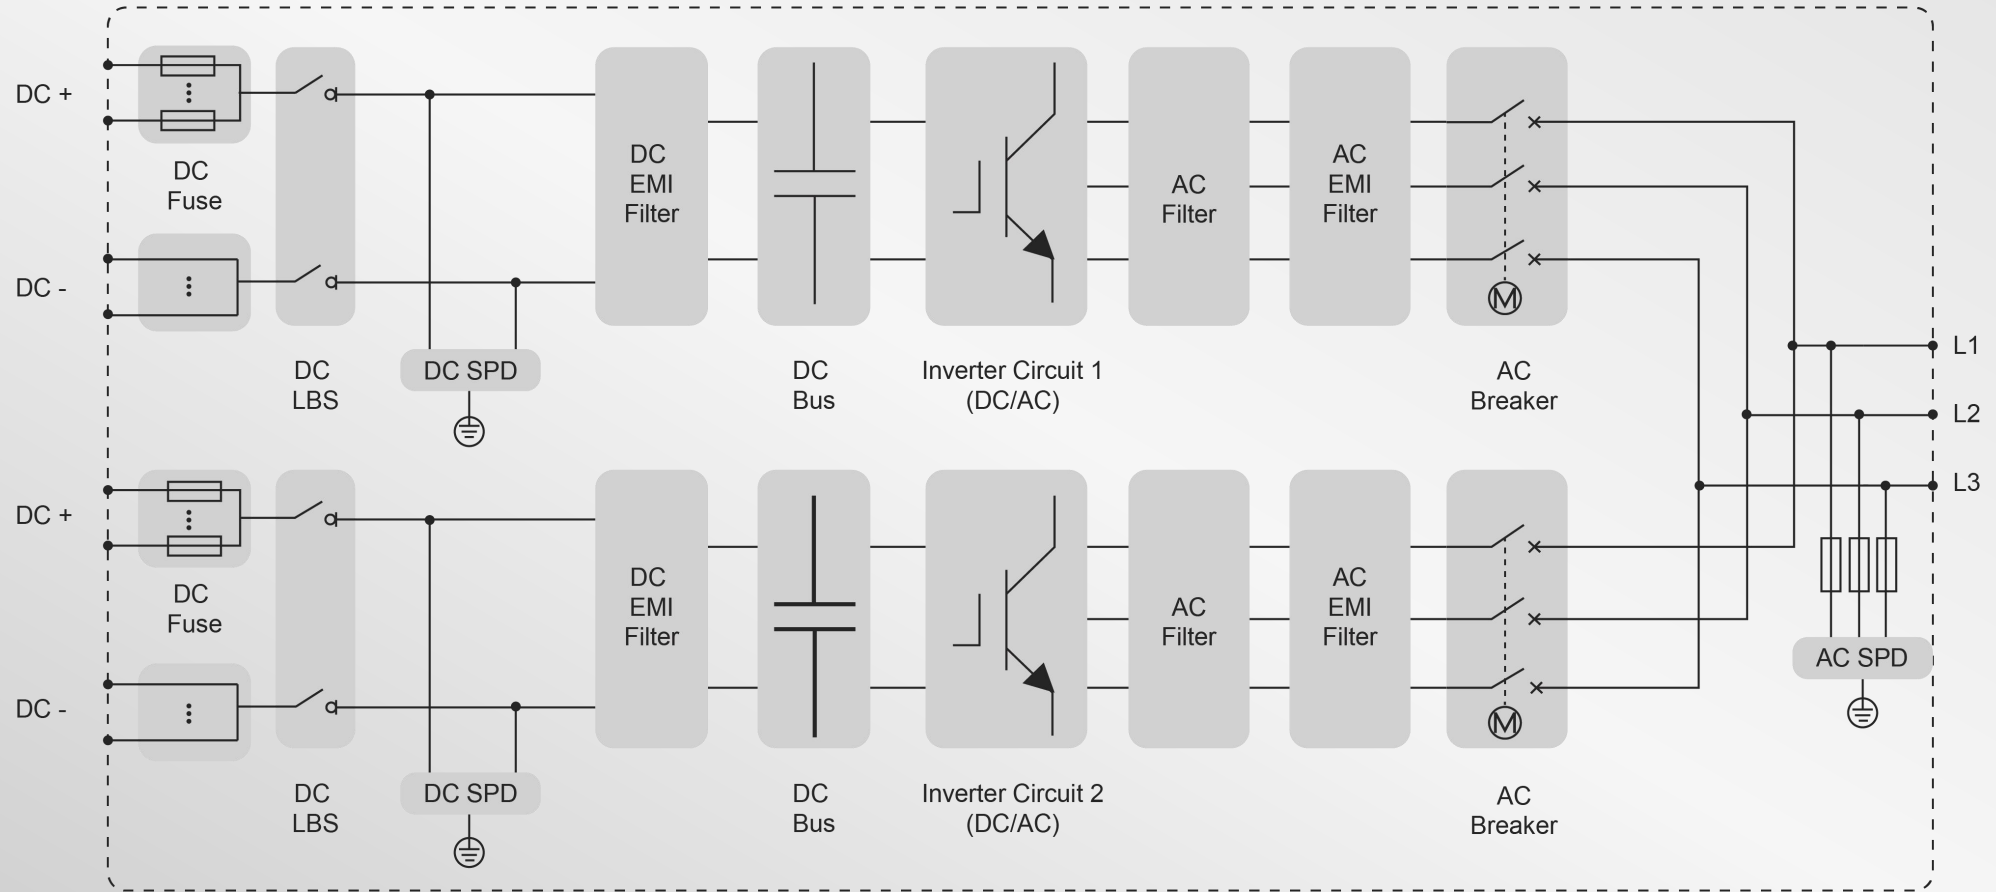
DC +

DC -

DC Fuse

DC LBS

DC SPD

DC EMI Filter

DC Bus

Inverter Circuit 1 (DC/AC)

AC Filter

AC EMI Filter

AC Breaker

L1

L2

L3

DC +

DC -

DC Fuse

DC LBS

DC SPD

DC EMI Filter

DC Bus

Inverter Circuit 2 (DC/AC)

AC Filter

AC EMI Filter

AC Breaker

AC SPD